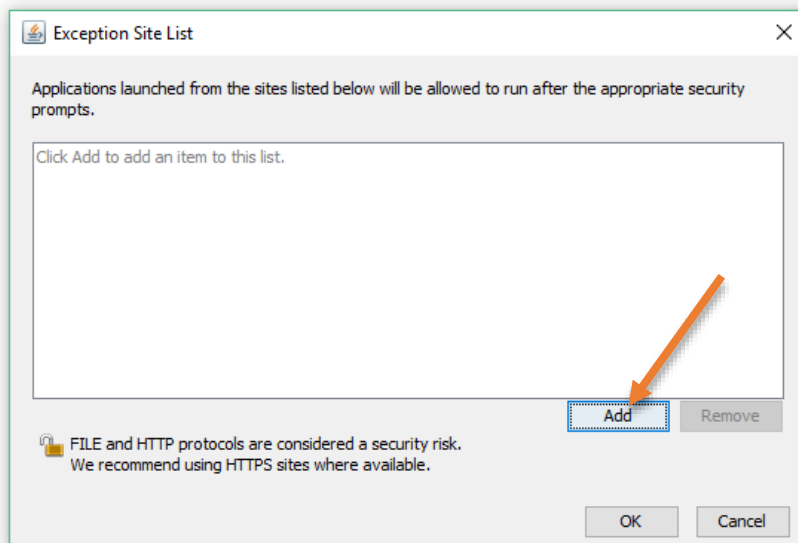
Exception Site List

Applications launched from the sites listed below will be allowed to run after the appropriate security prompts.

Click Add to add an item to this list.

Add

Remove

FILE and HTTP protocols are considered a security risk.
We recommend using HTTPS sites where available.

OK

Cancel